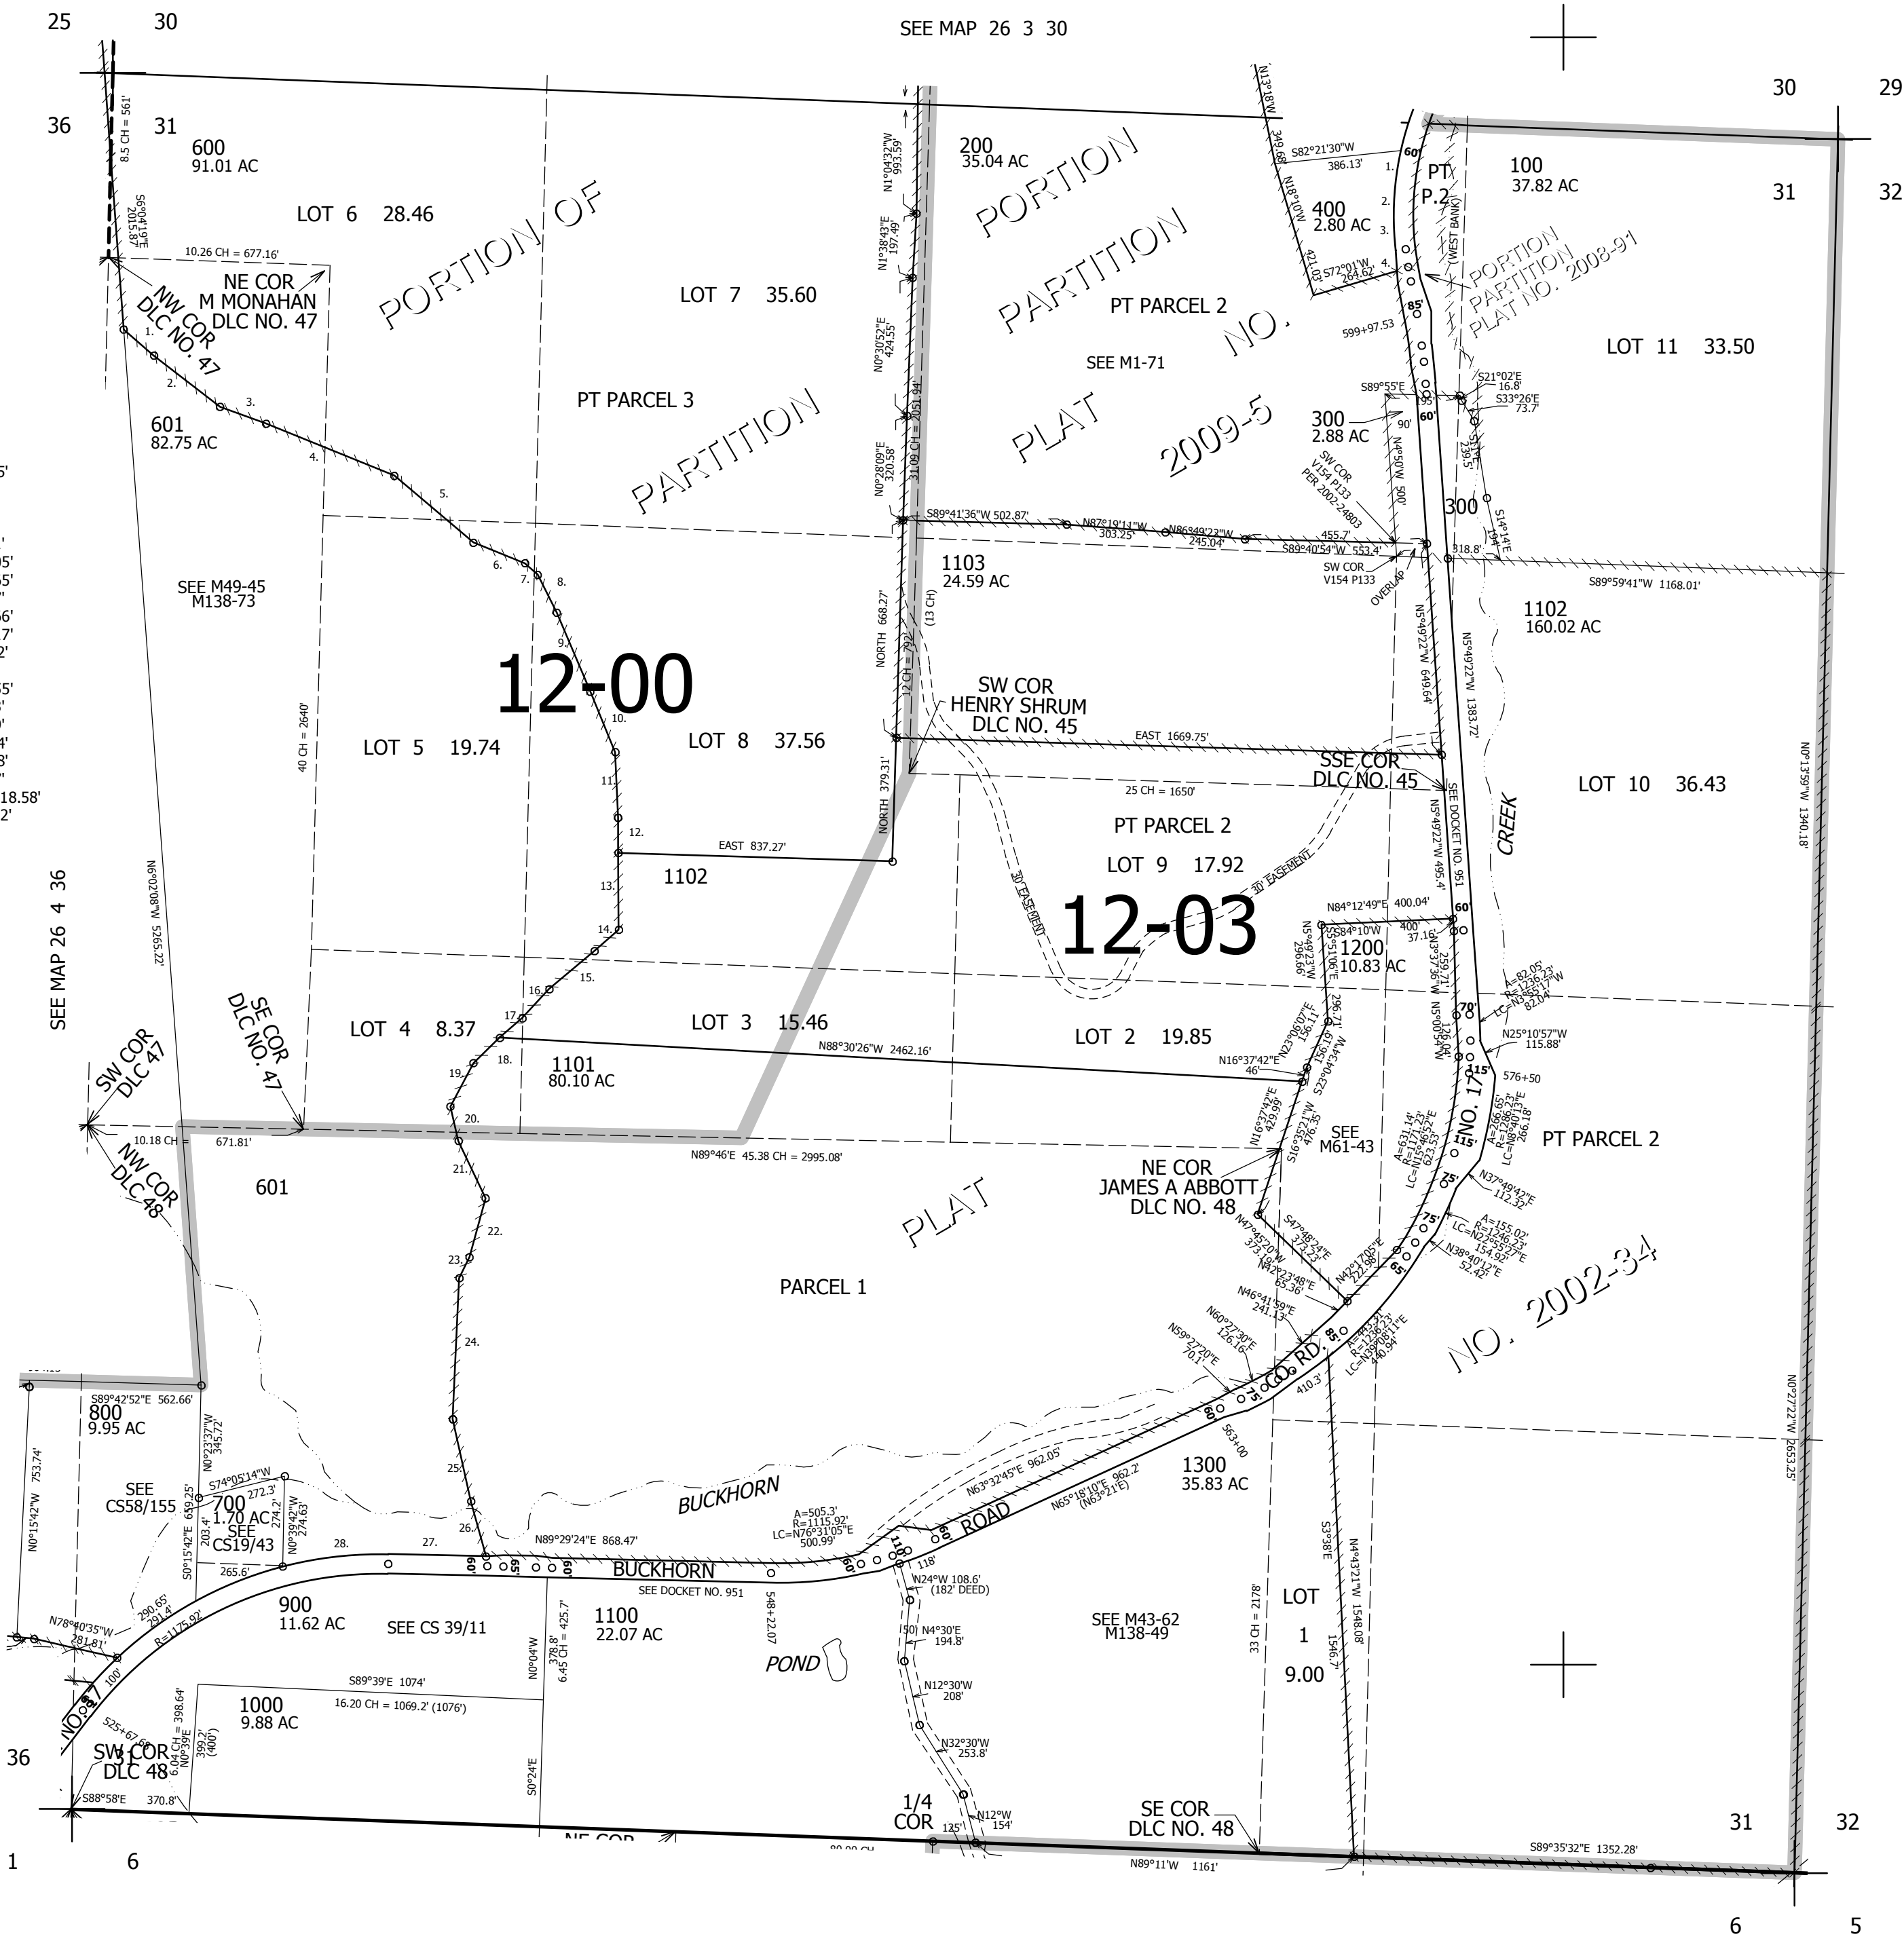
25 30
SEE MAP 26 3 30
30 29
36 31
31 32

600
91.01 AC
LOT 6 28.46
8.5 CH = 561'
S69°04'19"E 201.87'
10.26 CH = 677.16'
NE COR
M MONAHAN
DLC NO. 47
NW COR
DLC NO. 47
PORTION OF
PARTITION
PLAT
NO. 2002-34
LOT 7 35.60
PT PARCEL 3
601
82.75 AC

200
35.04 AC
PORTION
PARTITION
PLAT
NO.
2009-5
PT PARCEL 2
SEE M1-71
N1°04'32"W 993.59'
N1°38'43"E 197.49'
N0°30'52"E 424.55'
N0°28'09"E 320.58'
31.09 CH = 2051.94'

N13°18'W 349.68'
S82°21'30"W 386.13'
N18°10'W
400
2.80 AC
421.05'
S72°01'W 264.62'
599+97.53
PT
P.2
(WEST BANK)
PORTION
PARTITION
PLAT NO. 2008-91
100
37.82 AC
LOT 11 33.50
300
2.88 AC
S89°55'E
S21°02'E 16.8'
S33°26'E 73.7'
SW COR
V154 P133
PER 2002-24803
N4°50'W 500'
300
S14°14'E
455.7'
S89°40'54"W 553.4'
318.8'
SW COR
V154 P133
OVERLAP
S89°59'41"W 1168.01'

SEE M49-45
M138-73
S89°41'36"W 502.87'
N87°19'11"W 303.25'
N86°49'23"W 245.04'
1103
24.59 AC
NORTH 668.27'
12 CH = 792'
(13 CH)
1102
160.02 AC
N5°49'22"W 649.64'
N5°49'22"W 1383.72'
12-00
SW COR
HENRY SHRUM
DLC NO. 45
40 CH = 2640'
LOT 5 19.74
LOT 8 37.56
EAST 1669.75'
SSE COR
DLC NO. 45
NORTH 379.31'
25 CH = 1650'
LOT 10 36.43
N0°13'59"W 1340.18'
CREEK
SEE DOCKET NO. 951
N5°49'22"W 495.4'
EAST 837.27'
1102
PT PARCEL 2
LOT 9 17.92
30' EASEMENT
30' EASEMENT
12-03
N84°12'49"E 400.04'
400'
37.16'
S84°10'W
N5°49'23"W 296.66'
1200
10.83 AC
S5°51'06"E 296.71'
N3°37'36"W 259.71'
A=82.05'
R=1236.23'
LC=N3°56'17"W 82.04'
SEE MAP 26 4 36
N6°02'08"W 5265.22'
SE COR
DLC NO. 47
SW COR
DLC 47
LOT 4 8.37
LOT 3 15.46
LOT 2 19.85
N88°30'26"W 2462.16'
1101
80.10 AC
N16°37'42"E 46'
N23°06'07"E 156.11'
N5°00'54"W 126.04'
N25°10'57"W 115.88'
576+50
10.18 CH = 671.81'
N89°46'E 45.38 CH = 2995.08'
NW COR
DLC 48
601
N16°37'42"E 429.99'
S16°35'24"W 476.35'
S23°04'34"W 156.19'
SEE
M61-43
NE COR
JAMES A ABBOTT
DLC NO. 48
A=631.14'
R=1171.23'
LC=N15°46'52"E 623.53'
A=266.55'
R=1286.23'
LC=N8°40'13"E 266.18'
PT PARCEL 2
NO. 17
N37°49'42"E 112.32'
A=155.02'
R=1246.23'
LC=N22°59'27"E 154.92'
N38°40'12"E 52.42'
N47°45'20"W 373.24'
S47°48'24"E 373.24'
N42°23'48"E 65.36'
N42°17'05"E 221.96'
PARCEL 1
N46°41'59"E 241.13'
N60°27'30"E 126.16'
N59°27'20"E 70.1'
A=843.21'
R=1236.23'
LC=N39°08'11"E 440.94'
CO. RD.
410.3'
563+00
S89°42'52"E 562.66'
800
9.95 AC
N0°23'37"W 345.72'
N0°15'42"W 753.74'
SEE
CS58/155
S74°05'14"W 272.3'
700
1.70 AC
SEE
CS19/43
S0°15'42"E 659.25'
203.4'
N0°39'42"W 274.63'
274.2'
BUCKHORN
N63°32'45"E 962.05'
N65°18'10"E 962.2'
(N63°21'E)
ROAD
1300
35.83 AC
S3°38'E
N4°43'21"W 1548.08'
1546.7'
N0°27'22"W 2653.25'
N89°29'24"E 868.47'
A=505.3'
R=1115.92'
LC=N76°31'05"E 500.99'
BUCKHORN
SEE DOCKET NO. 951
548+22.07
118'
N24°W 108.6'
(182' DEED)
265.6'
290.65'
291.4'
R=1175.92'
N78°40'35"W 281.81'
900
11.62 AC
SEE CS 39/11
N0°04'W
378.8'
6.45 CH = 425.7'
1100
22.07 AC
POND
N4°30'E 194.8'
SEE M43-62
M138-49
33 CH = 2178'
LOT
1
9.00
N12°30'W 208'
S89°39'E 1074'
16.20 CH = 1069.2' (1076')
1000
9.88 AC
6.04 CH = 398.64'
N0°39'E
399.2'
(400')
525+67.68
100'
NO. 17
S0°24'E
N32°30'W 253.8'
36 31
SW COR
DLC 48
S88°58'E 370.8'
1/4
COR
125'
N12°W 154'
SE COR
DLC NO. 48
N89°11'W 1161'
S89°35'32"E 1352.28'
31 32
1 6
6 5